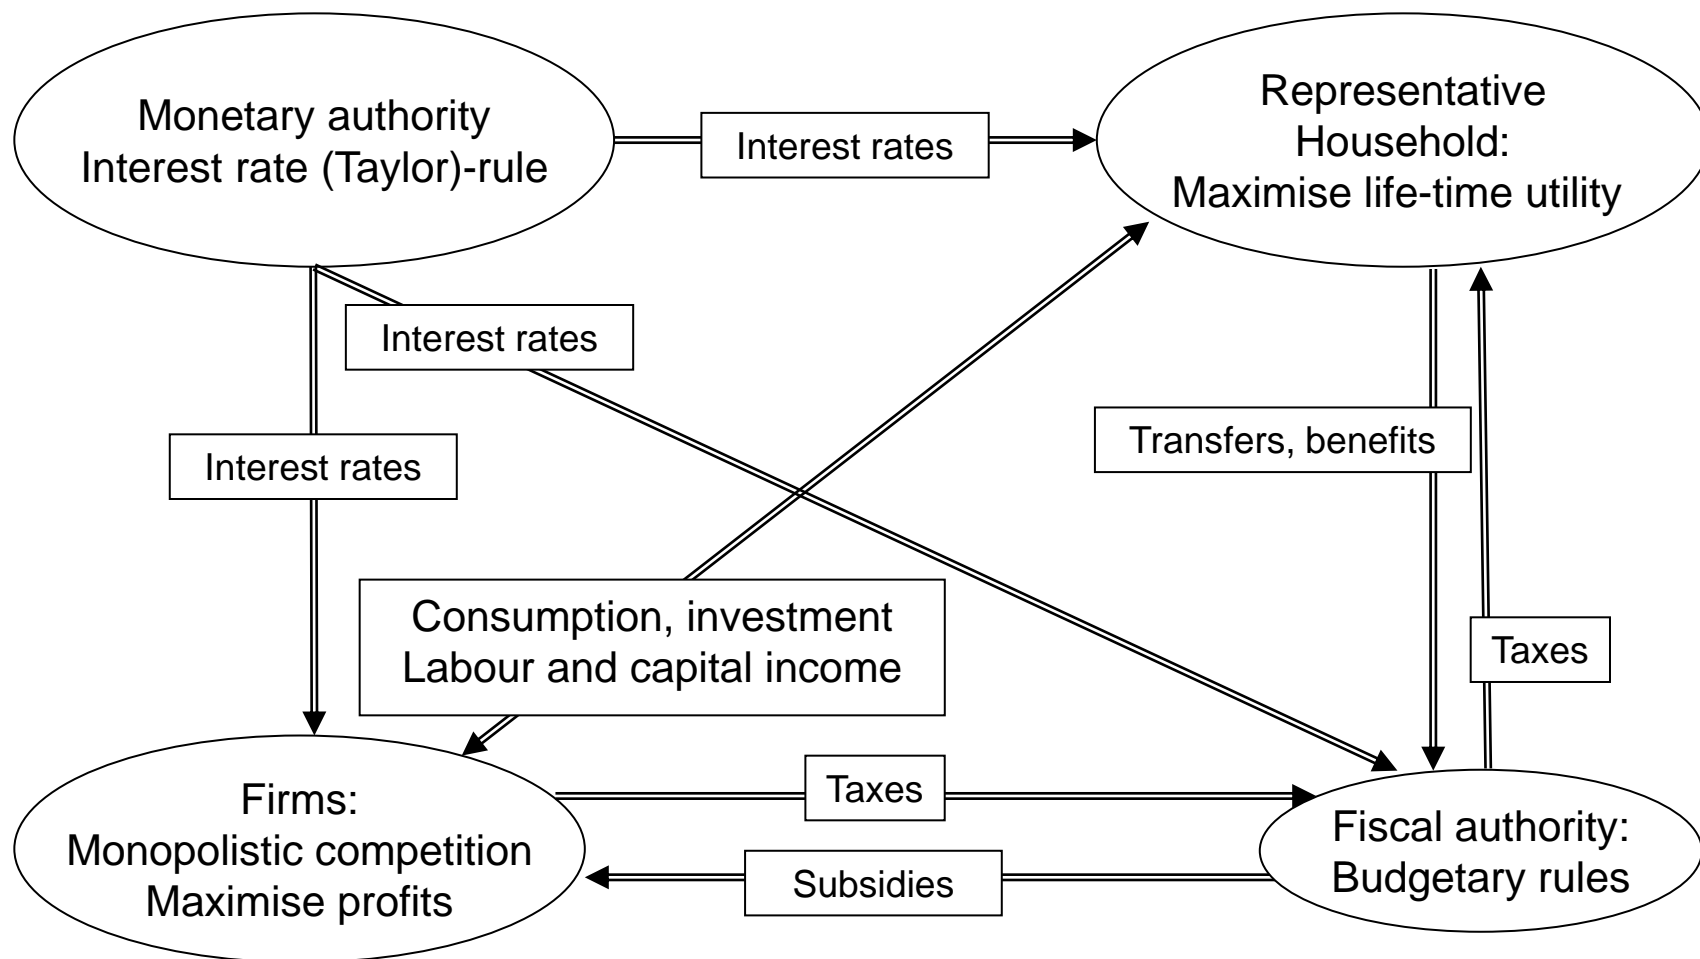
Monetary authority
Interest rate (Taylor)-rule

Interest rates

Representative
Household:
Maximise life-time utility

Interest rates

Interest rates

Transfers, benefits

Consumption, investment
Labour and capital income

Taxes

Firms:
Monopolistic competition
Maximise profits

Taxes

Subsidies

Fiscal authority:
Budgetary rules